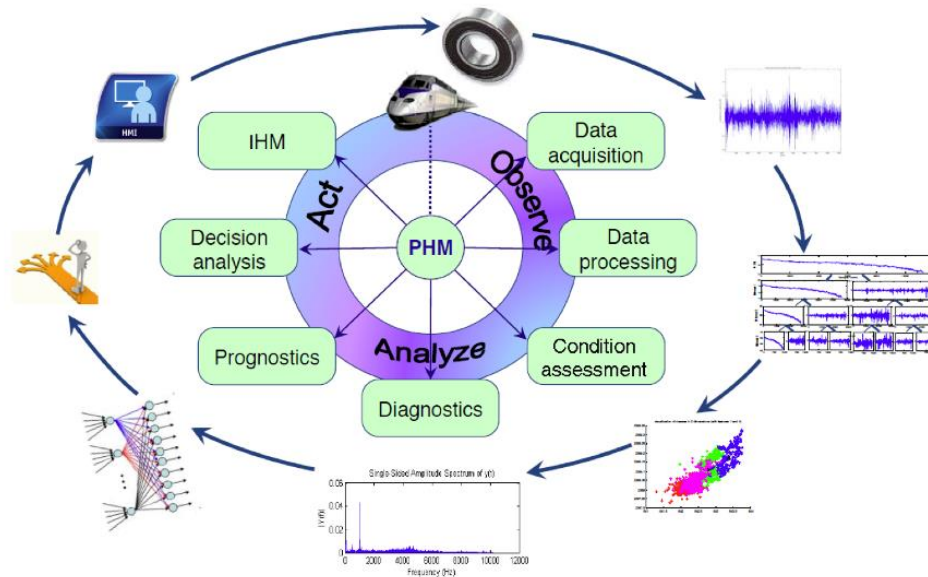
HMI

IHM

Data acquisition

Act

Observe

Decision analysis

PHM

Data processing

Prognostics

Analyze

Condition assessment

Diagnostics

Single-Sided Amplitude Spectrum of y(t)

0.06

0.04

0.02

0

|Y(f)|

0 2000 4000 6000 8000 10000 12000

Frequency (Hz)